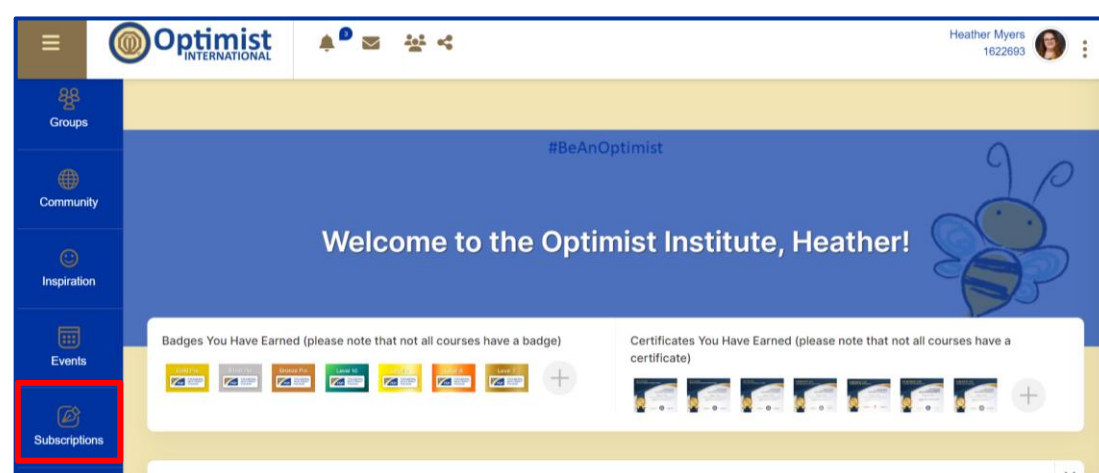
Optimist INTERNATIONAL

Heather Myers
1622693

Groups

Community

Inspiration

Events

Subscriptions

#BeAnOptimist

Welcome to the Optimist Institute, Heather!

Badges You Have Earned (please note that not all courses have a badge)

Gold Pin

Silver Pin

Bronze Pin

Level 10

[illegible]

Level 9

Level 7

Certificates You Have Earned (please note that not all courses have a certificate)